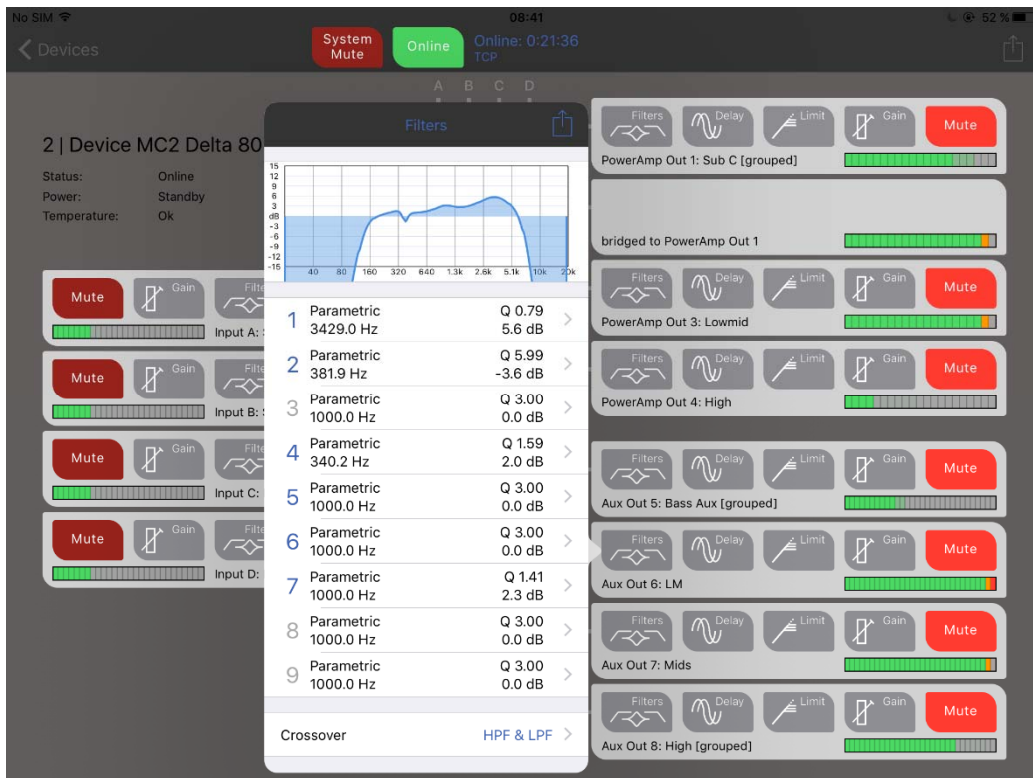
No SIM 08:41 52 %

Devices System Mute Online Online: 0:21:36 TCP

A B C D

2 | Device MC2 Delta 80
Status: Online
Power: Standby
Temperature: Ok

Mute Gain Filte
Input A:

Mute Gain Filte
Input B:

Mute Gain Filte
Input C:

Mute Gain Filte
Input D:

Filters

15 12 9 6 3 dB -3 -6 -9 -12 -15
40 80 160 320 640 1.3k 2.6k 5.1k 10k 20k

| | | |
|---|---|---|
| 1 | Parametric 3429.0 Hz | Q 0.79 5.6 dB |
| 2 | Parametric 381.9 Hz | Q 5.99 -3.6 dB |
| 3 | Parametric 1000.0 Hz | Q 3.00 0.0 dB |
| 4 | Parametric 340.2 Hz | Q 1.59 2.0 dB |
| 5 | Parametric 1000.0 Hz | Q 3.00 0.0 dB |
| 6 | Parametric 1000.0 Hz | Q 3.00 0.0 dB |
| 7 | Parametric 1000.0 Hz | Q 1.41 2.3 dB |
| 8 | Parametric 1000.0 Hz | Q 3.00 0.0 dB |
| 9 | Parametric 1000.0 Hz | Q 3.00 0.0 dB |

Crossover HPF & LPF

Filters Delay Limit Gain Mute
PowerAmp Out 1: Sub C [grouped]

bridged to PowerAmp Out 1

Filters Delay Limit Gain Mute
PowerAmp Out 3: Lowmid

Filters Delay Limit Gain Mute
PowerAmp Out 4: High

Filters Delay Limit Gain Mute
Aux Out 5: Bass Aux [grouped]

Filters Delay Limit Gain Mute
Aux Out 6: LM

Filters Delay Limit Gain Mute
Aux Out 7: Mids

Filters Delay Limit Gain Mute
Aux Out 8: High [grouped]